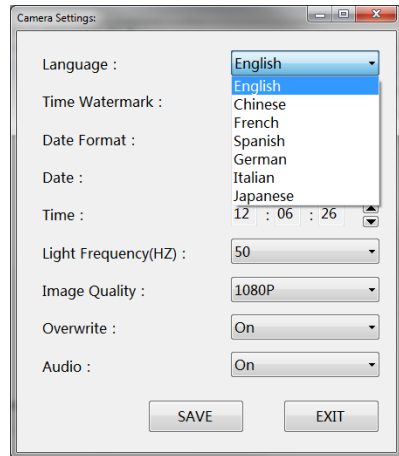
Camera Settings:

Language :
English
English
Chinese
French
Spanish
German
Italian
Japanese

Time Watermark :

Date Format :

Date :

Time :
12 : 06 : 26

Light Frequency(HZ) :
50

Image Quality :
1080P

Overwrite :
On

Audio :
On

SAVE
EXIT